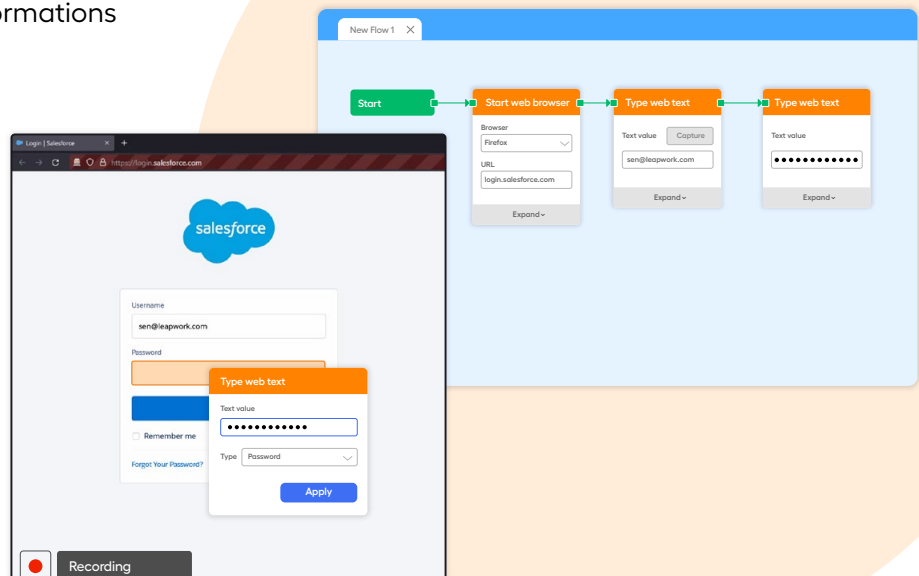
ormations

New Flow 1

Start

Start web browser

Browser

Firefox

URL

login.salesforce.com

Expand

Type web text

Text value

Capture

sen@leapwork.com

Expand

Type web text

Text value

●●●●●●●●●●●●

Expand

Login | Salesforce

https://login.salesforce.com

salesforce

Username

sen@leapwork.com

Password

Remember me

Forgot Your Password?

Type web text

Text value

●●●●●●●●●●●●

Type

Password

Apply

Recording